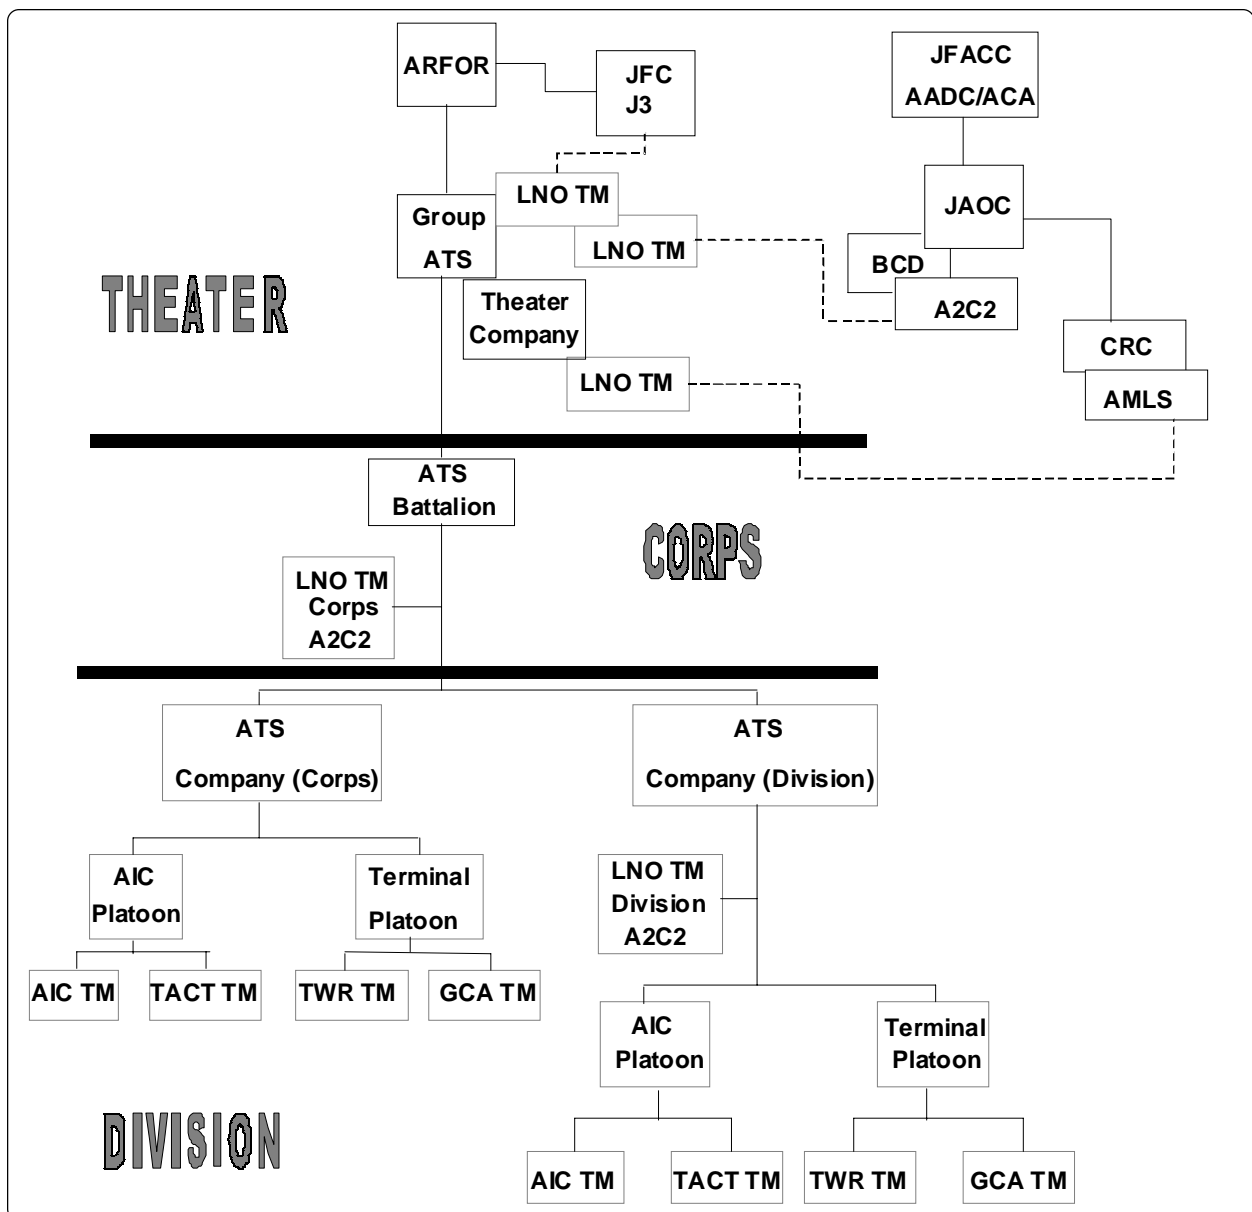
ARFOR

JFC
J3

JFACC
AADC/ACA

LNO TM

Group
ATS

LNO TM

JAOC

BCD

A2C2

THEATER

Theater
Company

CRC

AMLS

LNO TM

ATS
Battalion

CORPS

LNO TM
Corps
A2C2

ATS
Company (Corps)

ATS
Company (Division)

AIC
Platoon

Terminal
Platoon

LNO TM
Division
A2C2

AIC TM

TACT TM

TWR TM

GCA TM

AIC
Platoon

Terminal
Platoon

DIVISION

AIC TM

TACT TM

TWR TM

GCA TM